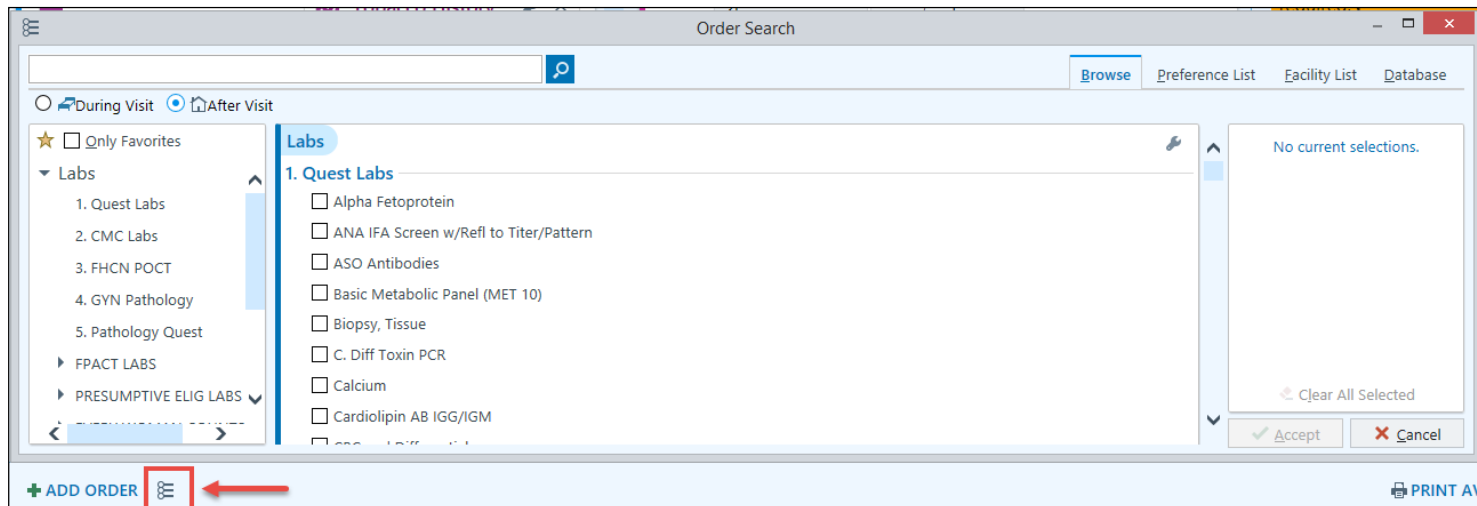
Order Search

Browse | Preference List | Facility List | Database

During Visit  After Visit

Only Favorites

Labs

1. Quest Labs
2. CMC Labs
3. FHCN POCT
4. GYN Pathology
5. Pathology Quest

FPACT LABS

PRESUMPTIVE ELIG LABS

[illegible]

Labs

1. Quest Labs

Alpha Fetoprotein

ANA IFA Screen w/Refl to Titer/Pattern

ASO Antibodies

Basic Metabolic Panel (MET 10)

Biopsy, Tissue

C. Diff Toxin PCR

Calcium

Cardiolipin AB IGG/IGM

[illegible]

No current selections.

Clear All Selected

Accept

Cancel

ADD ORDER

PRINT AV